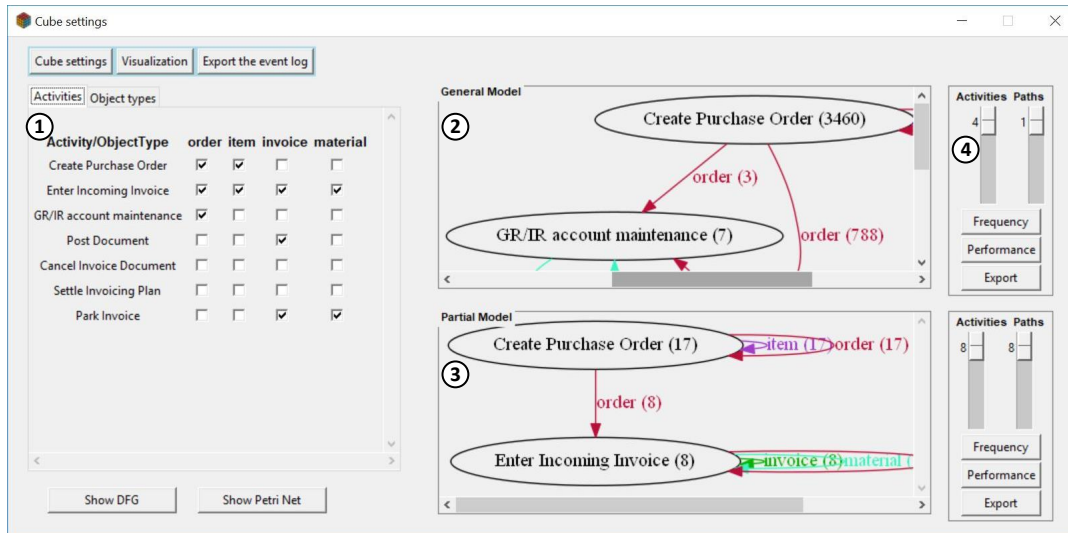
Cube settings

Cube settings | Visualization | Export the event log

Activities | Object types

1

| Activity/ObjectType | order | item | invoice | material |
|---|---|---|---|---|
| Create Purchase Order | ☑ | ☑ | ☐ | ☐ |
| Enter Incoming Invoice | ☑ | ☑ | ☑ | ☑ |
| GR/IR account maintenance | ☑ | ☐ | ☐ | ☐ |
| Post Document | ☐ | ☐ | ☑ | ☐ |
| Cancel Invoice Document | ☐ | ☐ | ☐ | ☐ |
| Settle Invoicing Plan | ☐ | ☐ | ☐ | ☐ |
| Park Invoice | ☐ | ☐ | ☑ | ☑ |

Show DFG | Show Petri Net

General Model

2

Create Purchase Order (3460)

order (3)

order (788)

GR/IR account maintenance (7)

Activities Paths

4 1

4

Frequency
Performance
Export

Partial Model

Create Purchase Order (17)

item (17) order (17)

3

order (8)

Enter Incoming Invoice (8)

invoice (8) material (

Activities Paths

8 8

Frequency
Performance
Export